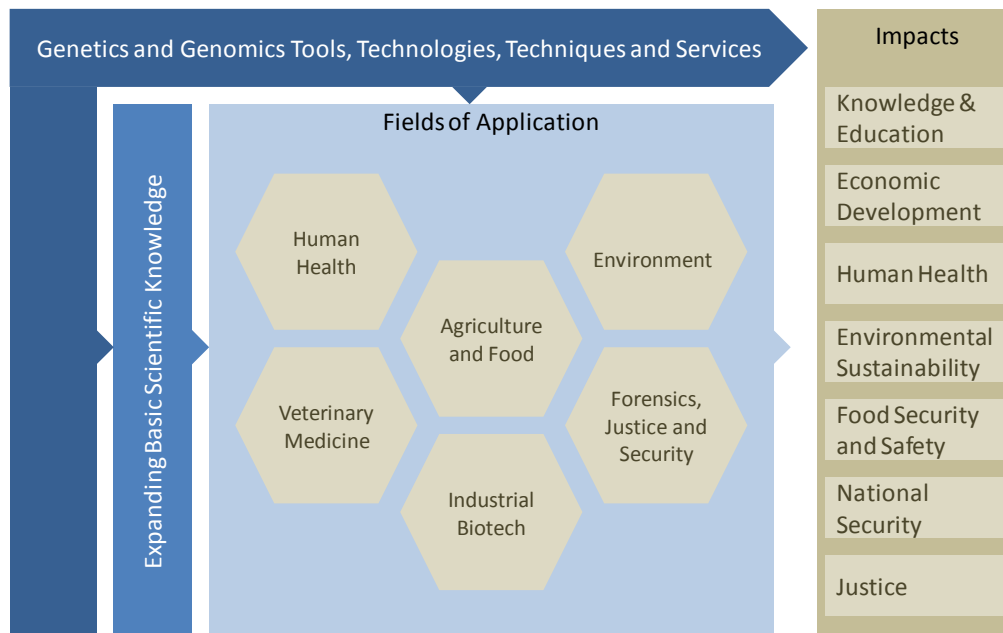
Genetics and Genomics Tools, Technologies, Techniques and Services

Expanding Basic Scientific Knowledge

Fields of Application

Human Health

Environment

Agriculture and Food

Veterinary Medicine

Forensics, Justice and Security

Industrial Biotech

Impacts

Knowledge & Education

Economic Development

Human Health

Environmental Sustainability

Food Security and Safety

National Security

Justice